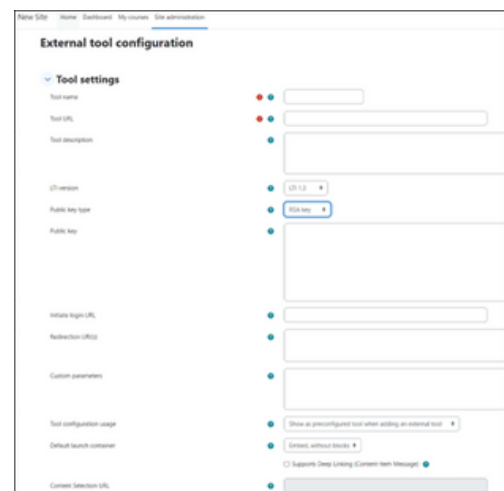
New Site Home Dashboard My courses Site administration

External tool configuration

Tool settings

Tool name

Tool URL

Tool description

LTI version LTI 1.3

Public key type RSA key

Public key

Initiate login URL

Redirection URI(s)

Custom parameters

Tool configuration usage Show as preconfigured tool when adding an external tool

Default launch container Embed, without blocks

Supports Deep Linking (Content-Item Message)

Content Selection URL